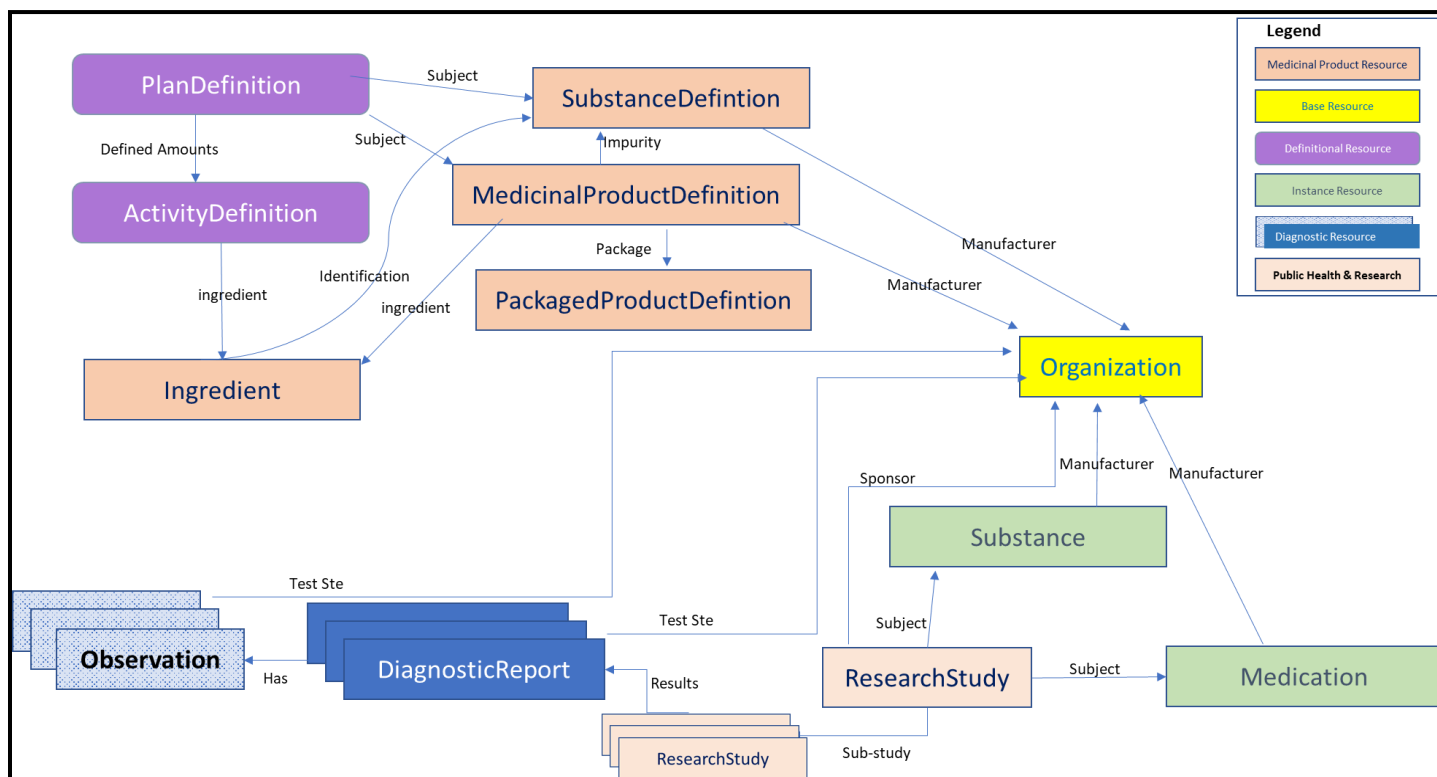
Legend
Medicinal Product Resource
Base Resource
Definitional Resource
Instance Resource
Diagnostic Resource
Public Health & Research

PlanDefinition
Subject
SubstanceDefintion
Subject
Impurity
Defined Amounts
MedicinalProductDefinition
ActivityDefinition
Package
Manufacturer
Identification
ingredient
PackagedProductDefintion
Manufacturer
ingredient
Ingredient
Organization
Sponsor
Manufacturer
Manufacturer
Substance
Test Ste
Test Ste
Subject
Observation
DiagnosticReport
ResearchStudy
Subject
Medication
Has
Results
ResearchStudy
Sub-study